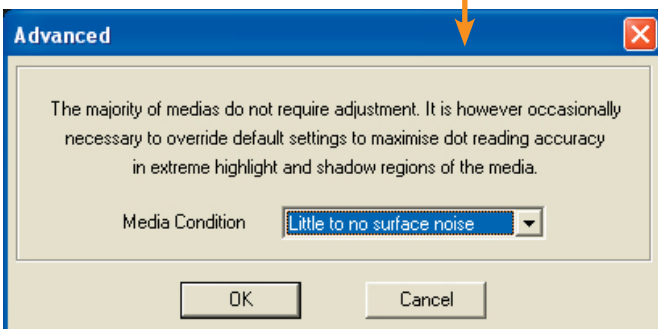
Advanced

The majority of medias do not require adjustment. It is however occasionally necessary to override default settings to maximise dot reading accuracy in extreme highlight and shadow regions of the media.

Media Condition
Little to no surface noise

OK
Cancel